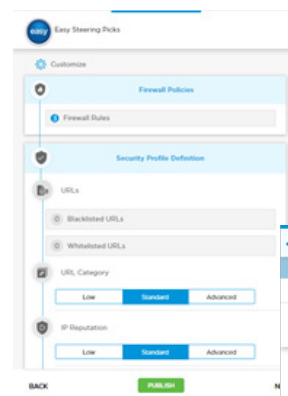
easy

Easy Steering Picks

Customize

Firewall Policies

3 Firewall Rules

Security Profile Definition

URLs

0 Blacklisted URLs

0 Whitelisted URLs

URL Category

| Low | Standard | Advanced |
|---|---|---|

IP Reputation

| Low | Standard | Advanced |
|---|---|---|

BACK

PUBLISH

N